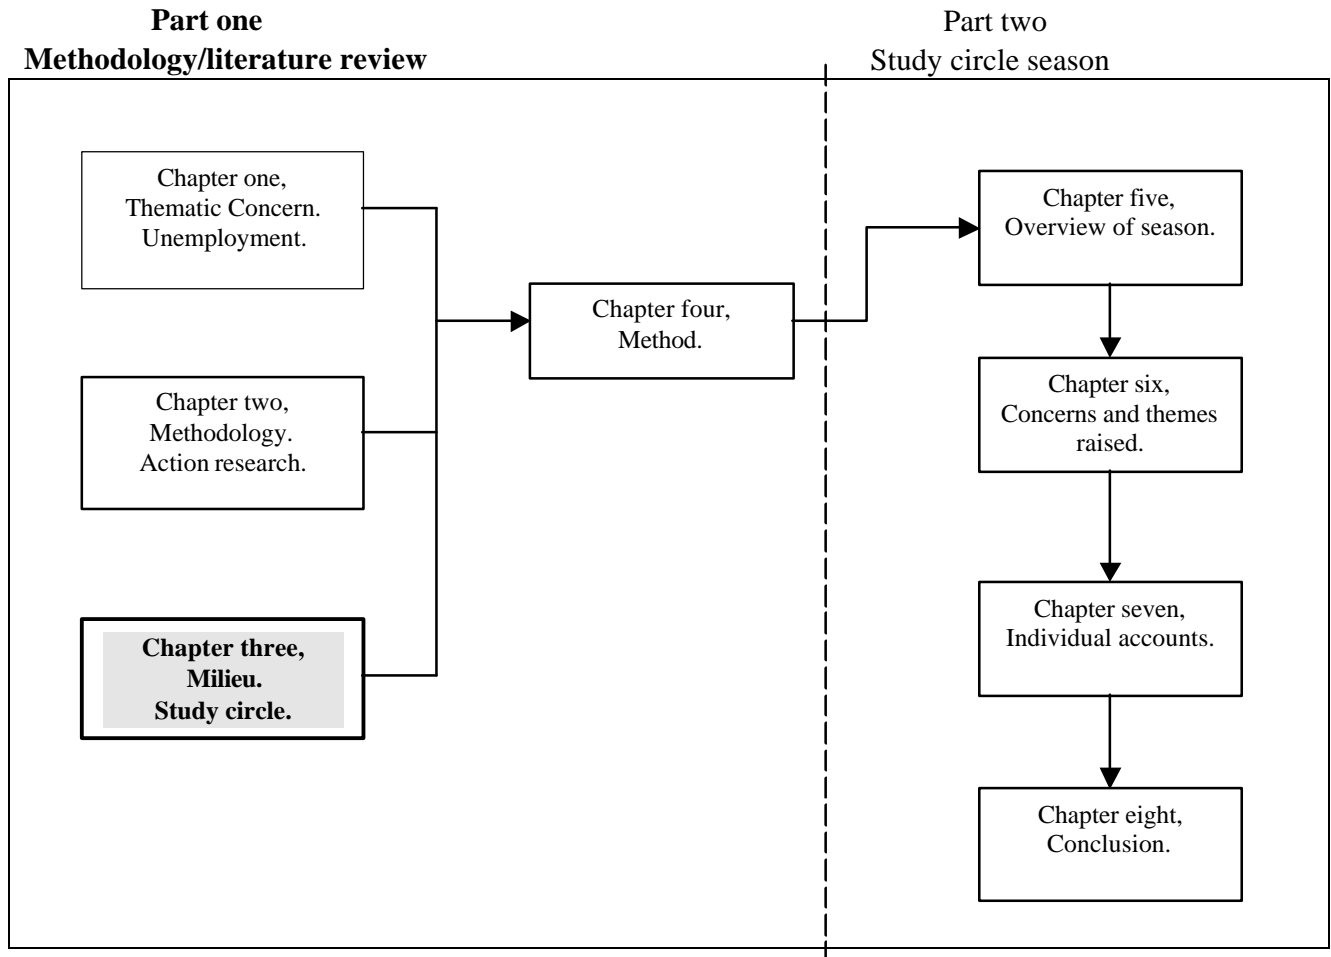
Part one
Methodology/literature review

Part two
Study circle season

Chapter one,
Thematic Concern.
Unemployment.

Chapter two,
Methodology.
Action research.

Chapter three,
Milieu.
Study circle.

Chapter four,
Method.

Chapter five,
Overview of season.

Chapter six,
Concerns and themes raised.

Chapter seven,
Individual accounts.

Chapter eight,
Conclusion.